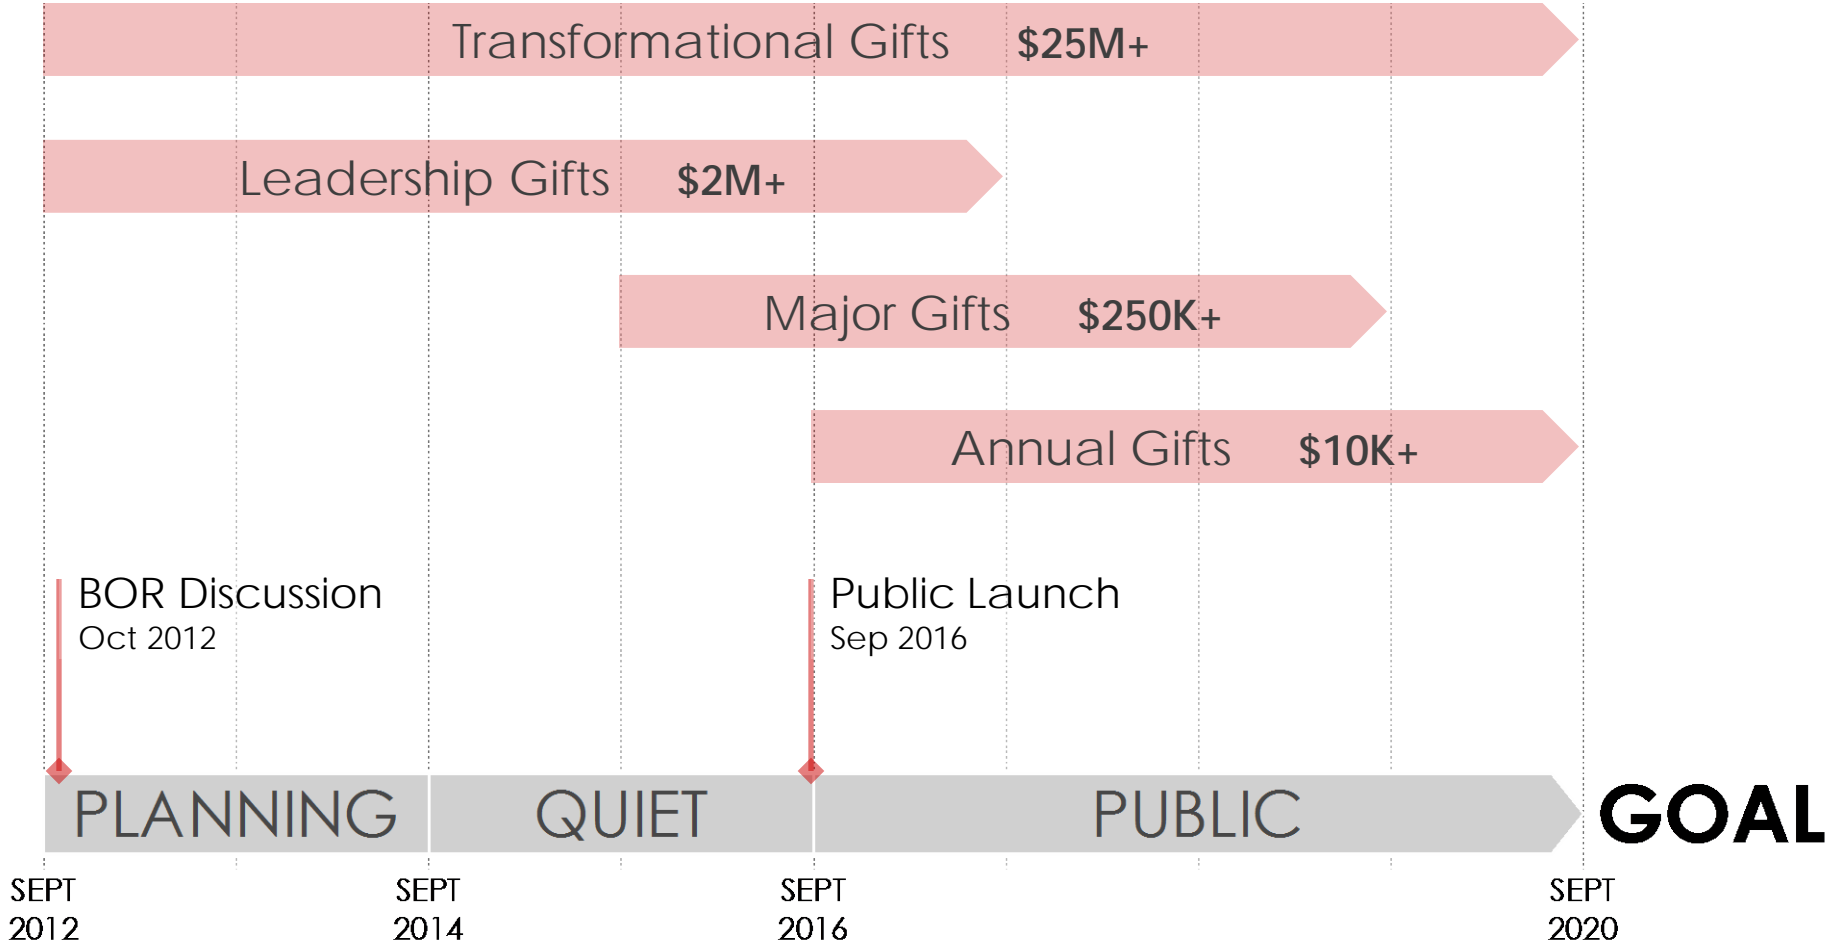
Transformational Gifts $25M+

Leadership Gifts $2M+

Major Gifts $250K+

Annual Gifts $10K+

BOR Discussion
Oct 2012

Public Launch
Sep 2016

PLANNING QUIET PUBLIC GOAL

SEPT 2012

SEPT 2014

SEPT 2016

SEPT 2020